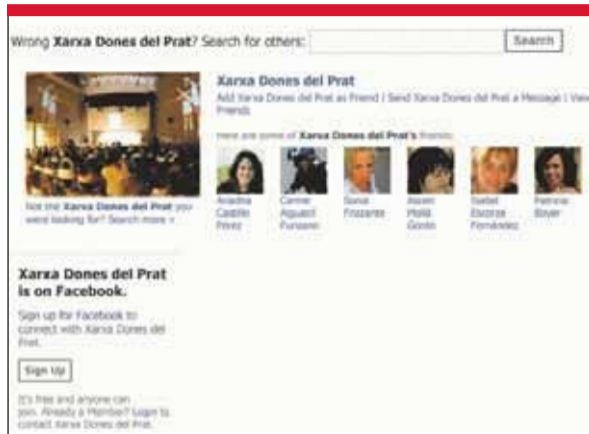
Wrong **Xarxa Dones del Prat**? Search for others:

Search

Xarxa Dones del Prat

Add Xarxa Dones del Prat as Friend | Send Xarxa Dones del Prat a Message | View Friends

Here are some of Xarxa Dones del Prat's friends:

Ariadna Castillo Pérez

Carme Aguacil Funoani

Sonia Frizzante

Assen Molá Gonzo

Isabel Escorza Fernández

Patricia Boyer

Not the Xarxa Dones del Prat you were looking for? Search more »

Xarxa Dones del Prat is on Facebook.

Sign up for Facebook to connect with Xarxa Dones del Prat.

Sign Up

It's free and anyone can join. Already a Member? Login to contact Xarxa Dones del Prat.